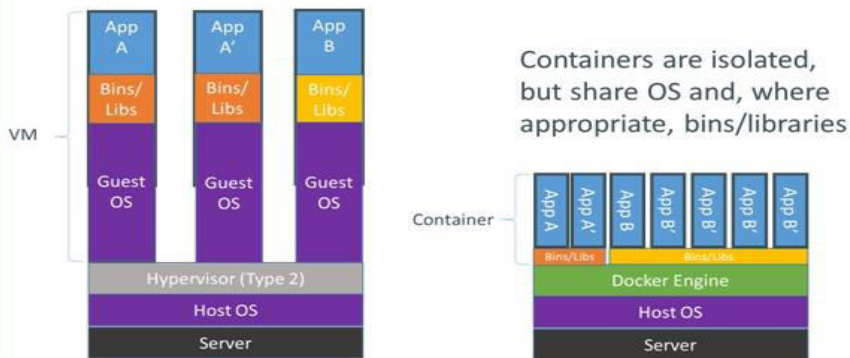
App A

App A'

App B

Bins/ Libs

Bins/ Libs

Bins/ Libs

VM

Guest OS

Guest OS

Guest OS

Hypervisor (Type 2)

Host OS

Server

Containers are isolated, but share OS and, where appropriate, bins/libraries

Container

App A

App A'

App B

App B'

App B'

App B'

App B'

Bins/Libs

Bins/Libs

Docker Engine

Host OS

Server